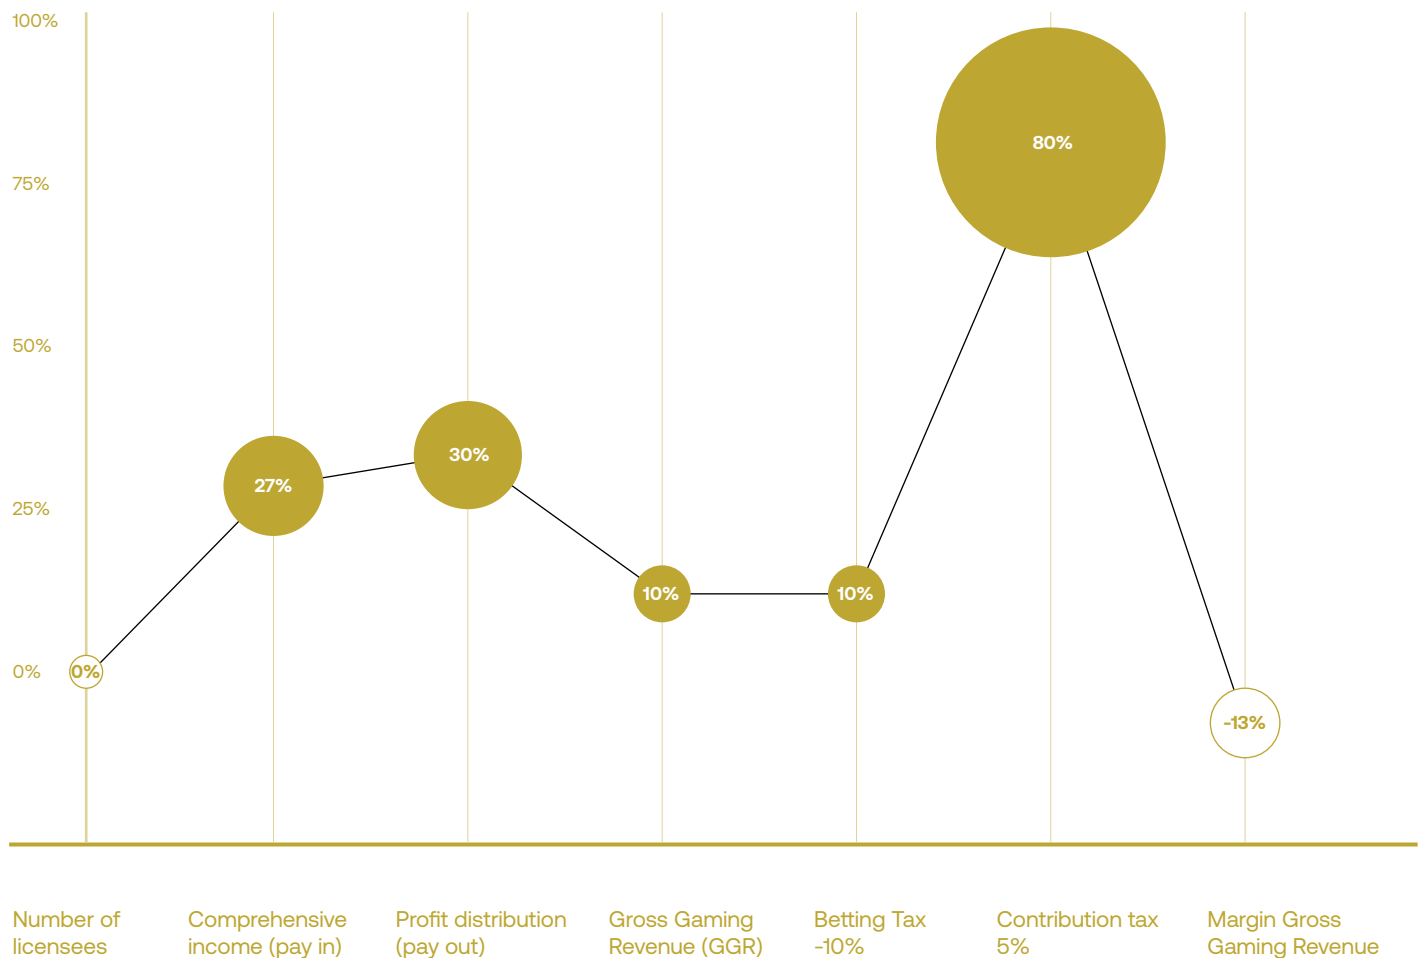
100%
75%
50%
25%
0%

0%
27%
30%
10%
10%
80%
-13%

Number of licensees
Comprehensive income (pay in)
Profit distribution (pay out)
Gross Gaming Revenue (GGR)
Betting Tax -10%
Contribution tax 5%
Margin Gross Gaming Revenue